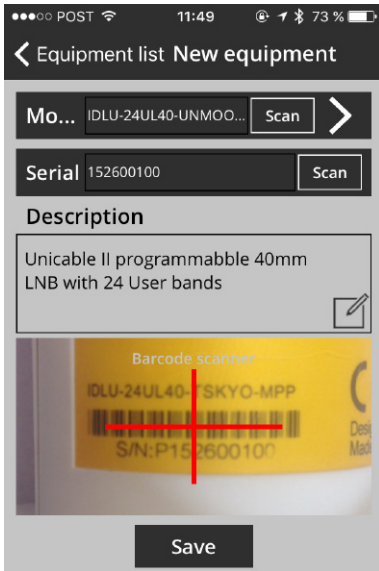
●●●○○ POST 11:49 73 %

Equipment list New equipment

Mo... IDLU-24UL40-UNMOO... Scan

Serial 152600100 Scan

Description

Unicable II programmabble 40mm LNB with 24 User bands

Barcode scanner

IDLU-24UL40-TSKYO-MPP

S/N:P152600100

Des
Mad

Save